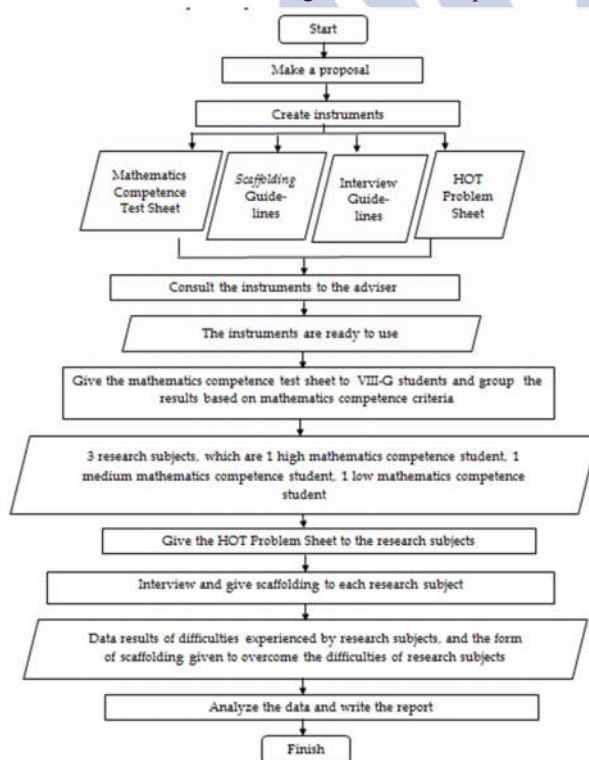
Start

Make a proposal

Create instruments

Mathematics Competence Test Sheet

Scaffolding Guidelines

Interview Guidelines

HOT Problem Sheet

Consult the instruments to the adviser

The instruments are ready to use

Give the mathematics competence test sheet to VIII-G students and group the results based on mathematics competence criteria

3 research subjects, which are 1 high mathematics competence student, 1 medium mathematics competence student, 1 low mathematics competence student

Give the HOT Problem Sheet to the research subjects

Interview and give scaffolding to each research subject

Data results of difficulties experienced by research subjects, and the form of scaffolding given to overcome the difficulties of research subjects

Analyze the data and write the report

Finish